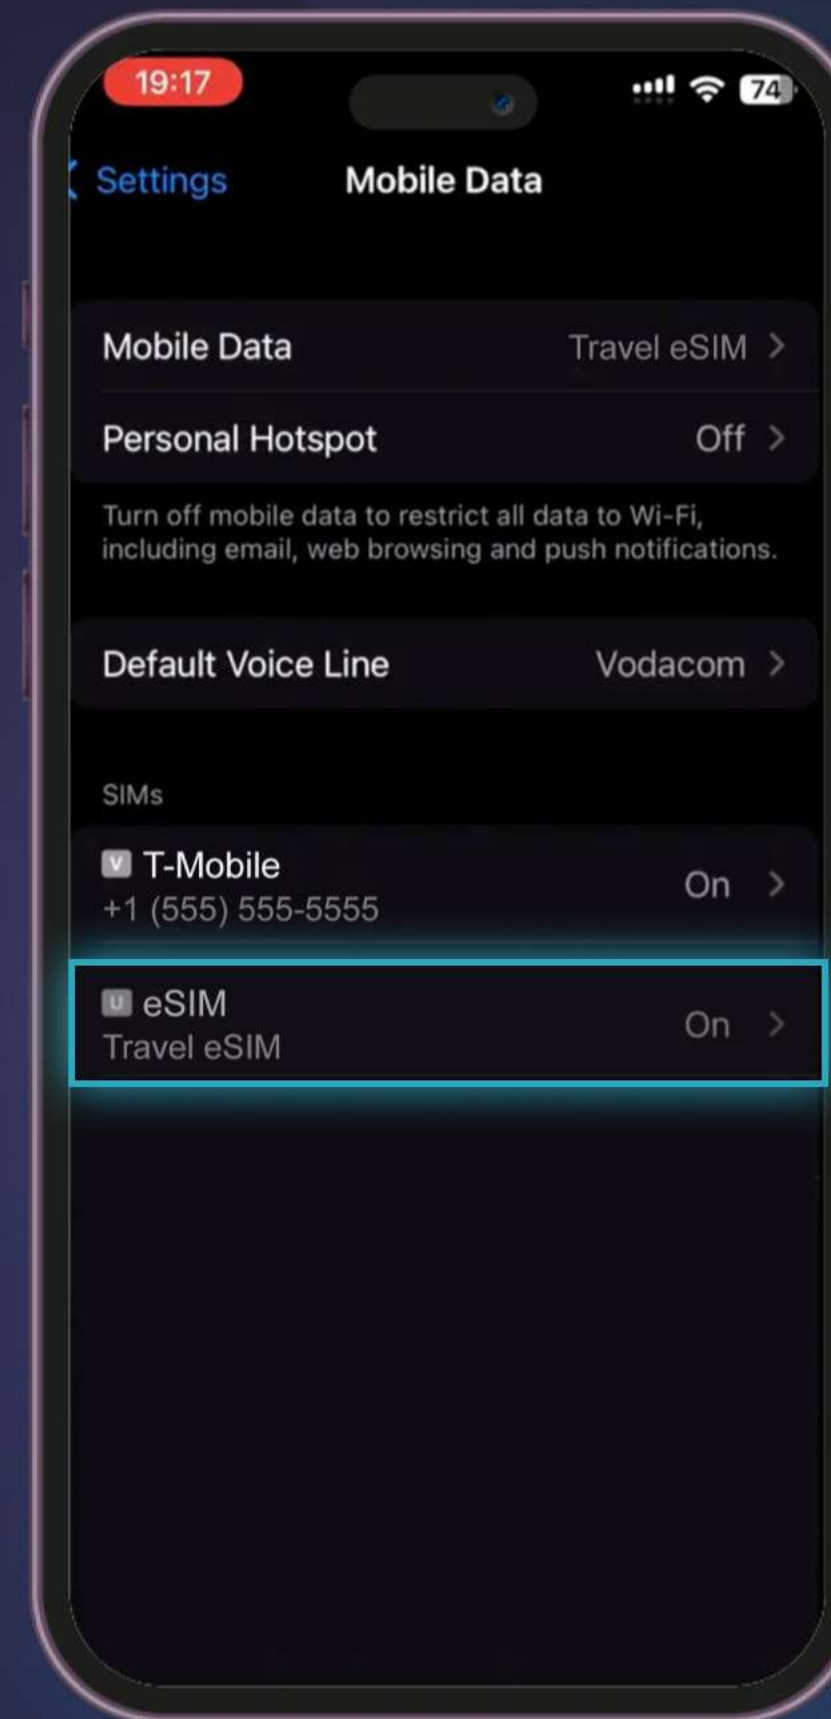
19:17

74

Settings

Mobile Data

Mobile Data Travel eSIM

Personal Hotspot Off

Turn off mobile data to restrict all data to Wi-Fi, including email, web browsing and push notifications.

Default Voice Line Vodacom

SIMs

V T-Mobile
+1 (555) 555-5555 On

U eSIM
Travel eSIM On